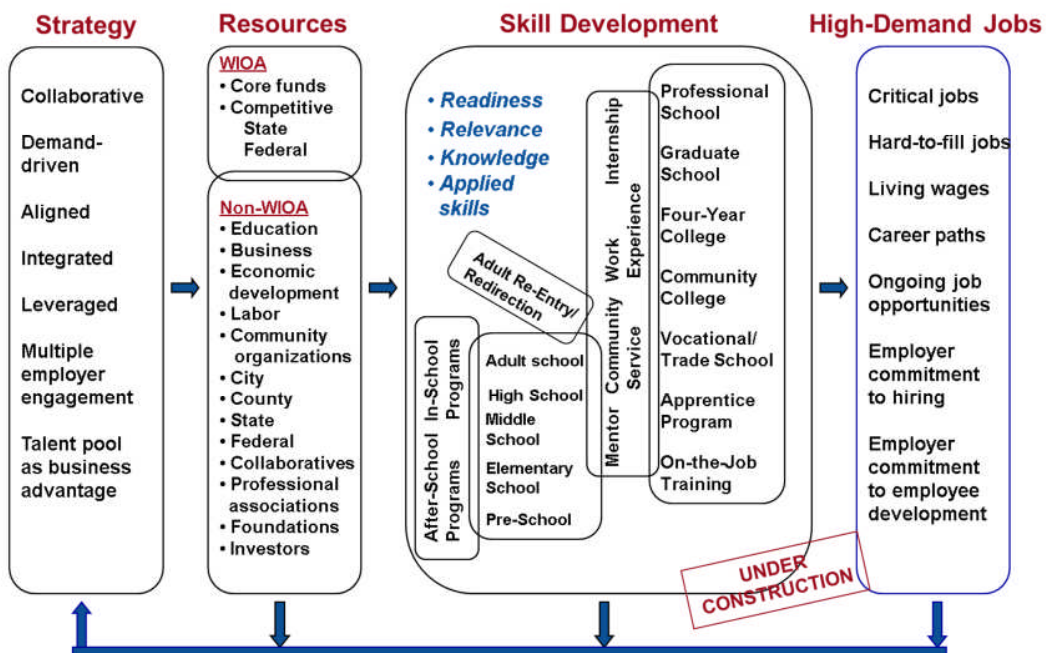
Strategy

Collaborative

Demand-driven

Aligned

Integrated

Leveraged

Multiple employer engagement

Talent pool as business advantage

Resources

WIOA
• Core funds
• Competitive
State
Federal

Non-WIOA
• Education
• Business
• Economic development
• Labor
• Community organizations
• City
• County
• State
• Federal
• Collaboratives
• Professional associations
• Foundations
• Investors

Skill Development

• Readiness
• Relevance
• Knowledge
• Applied skills

Adult Re-Entry/ Redirection

After-School Programs

In-School Programs

Adult school
High School
Middle School
Elementary School
Pre-School

Mentor

Community Service

Work Experience

Internship

Professional School
Graduate School
Four-Year College
Community College
Vocational/ Trade School
Apprentice Program
On-the-Job Training

UNDER CONSTRUCTION

High-Demand Jobs

Critical jobs

Hard-to-fill jobs

Living wages

Career paths

Ongoing job opportunities

Employer commitment to hiring

Employer commitment to employee development